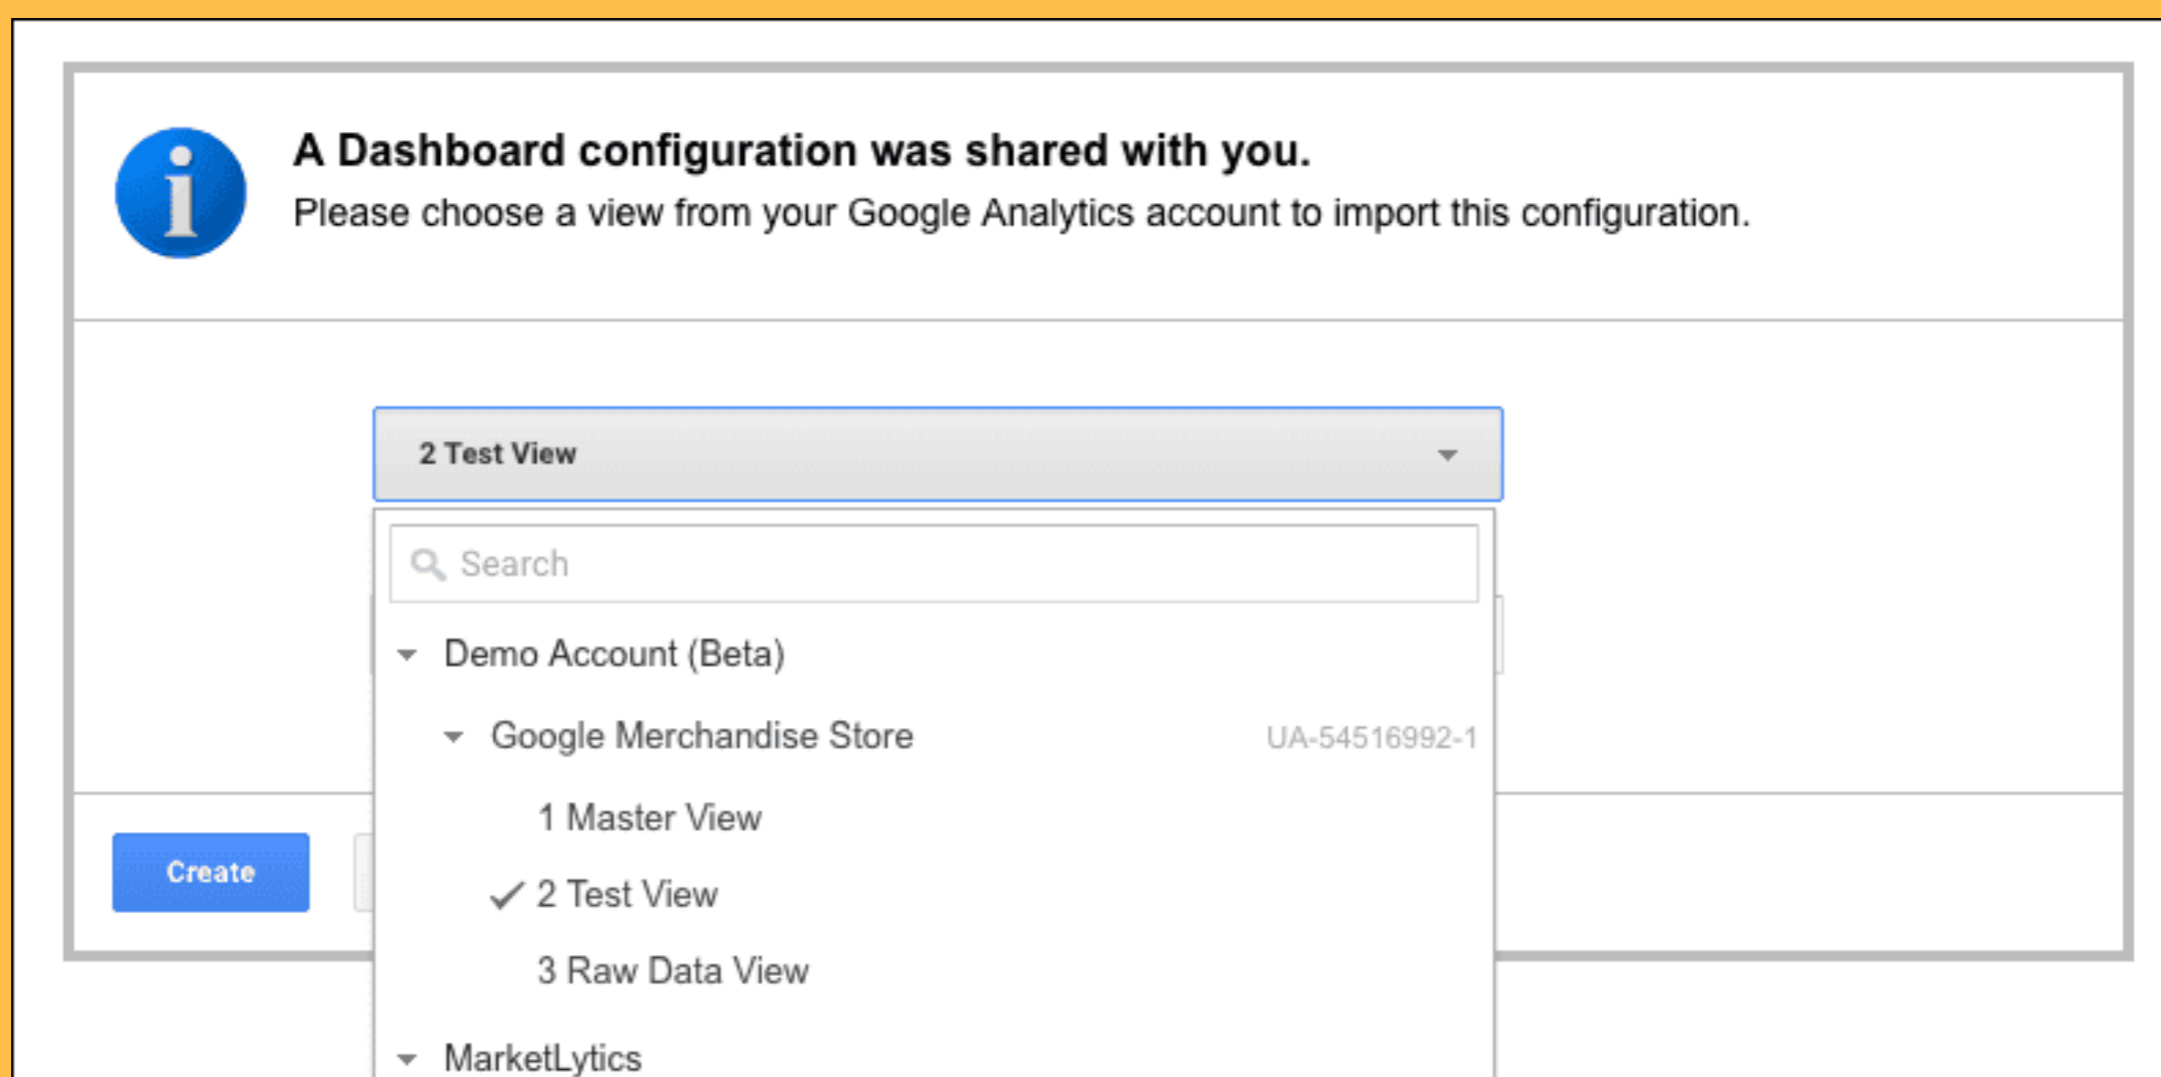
A Dashboard configuration was shared with you.
Please choose a view from your Google Analytics account to import this configuration.

2 Test View

Search

Demo Account (Beta)

Google Merchandise Store UA-54516992-1

1 Master View

✓ 2 Test View

3 Raw Data View

MarketLytics

Create